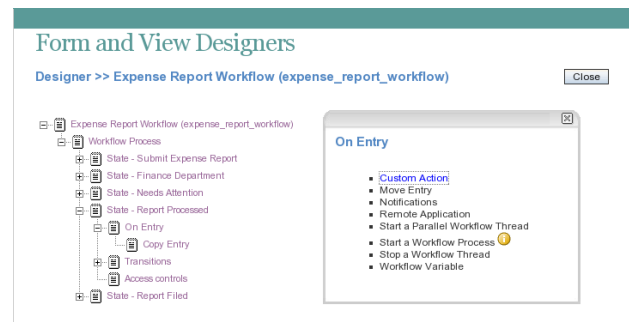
Form and View Designers

Designer >> Expense Report Workflow (expense_report_workflow)

Close

Expense Report Workflow (expense_report_workflow)
Workflow Process
State - Submit Expense Report
State - Finance Department
State - Needs Attention
State - Report Processed
On Entry
Copy Entry
Transitions
Access controls
State - Report Filed

On Entry

- Custom Action
- Move Entry
- Notifications
- Remote Application
- Start a Parallel Workflow Thread
- Start a Workflow Process
- Stop a Workflow Thread
- Workflow Variable